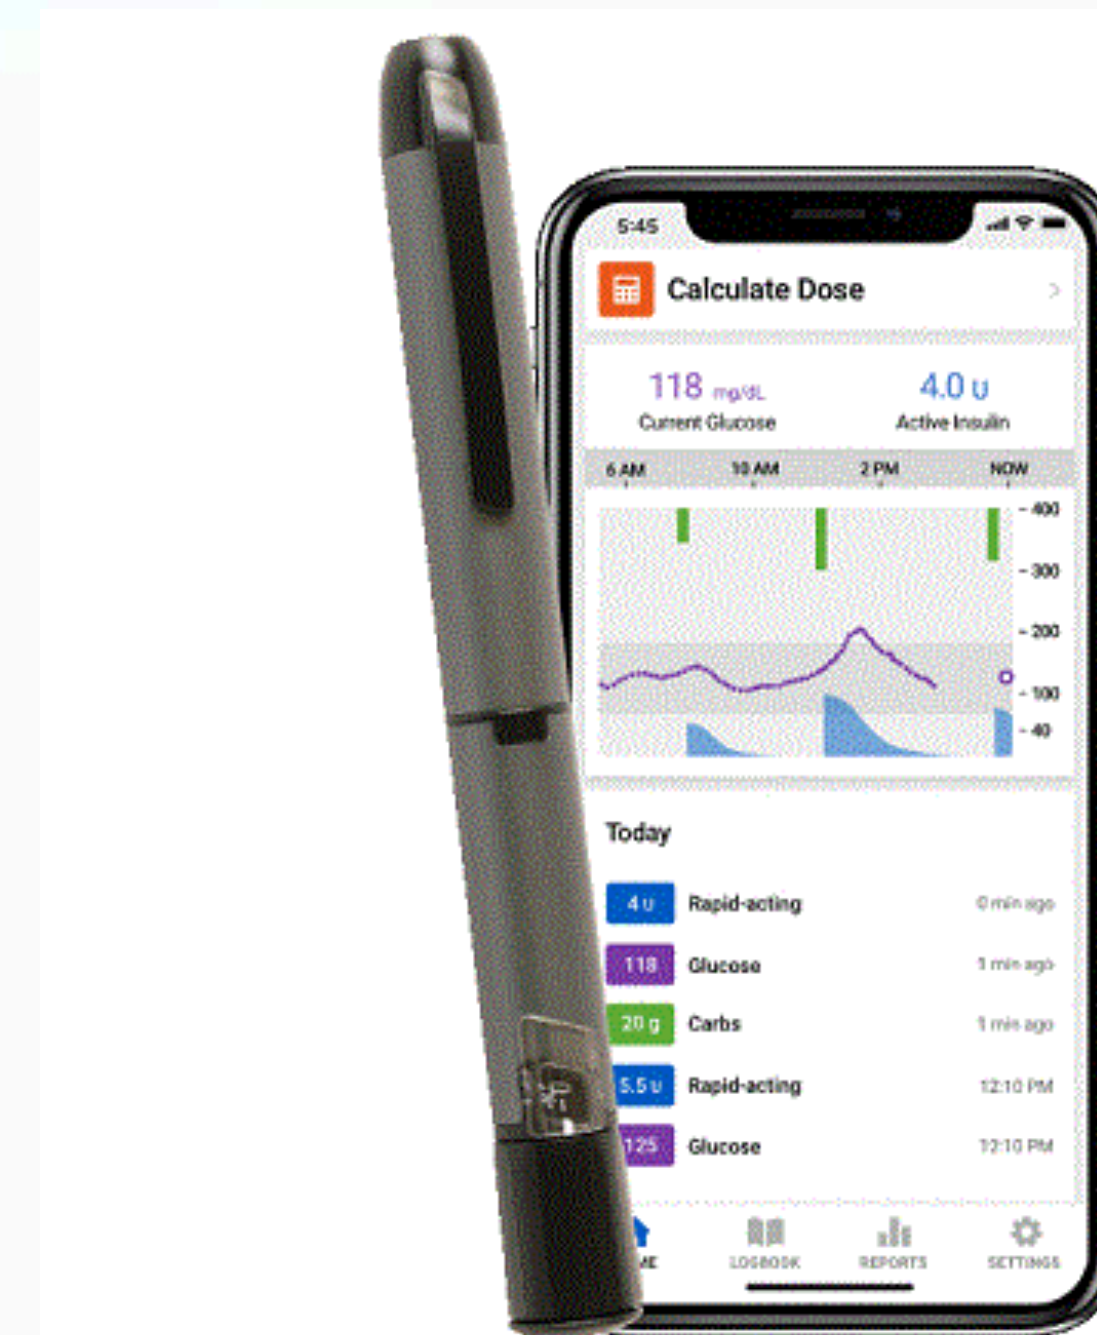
5:45

Calculate Dose

118 mg/dL
Current Glucose

4.0 U
Active Insulin

6 AM
10 AM
2 PM
NOW

400
300
200
100
40

Today

4 U Rapid-acting 0 min ago
118 Glucose 1 min ago
20 g Carbs 1 min ago
5.5 U Rapid-acting 12:10 PM
125 Glucose 12:10 PM

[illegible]ME
LOGBOOK
REPORTS
SETTINGS